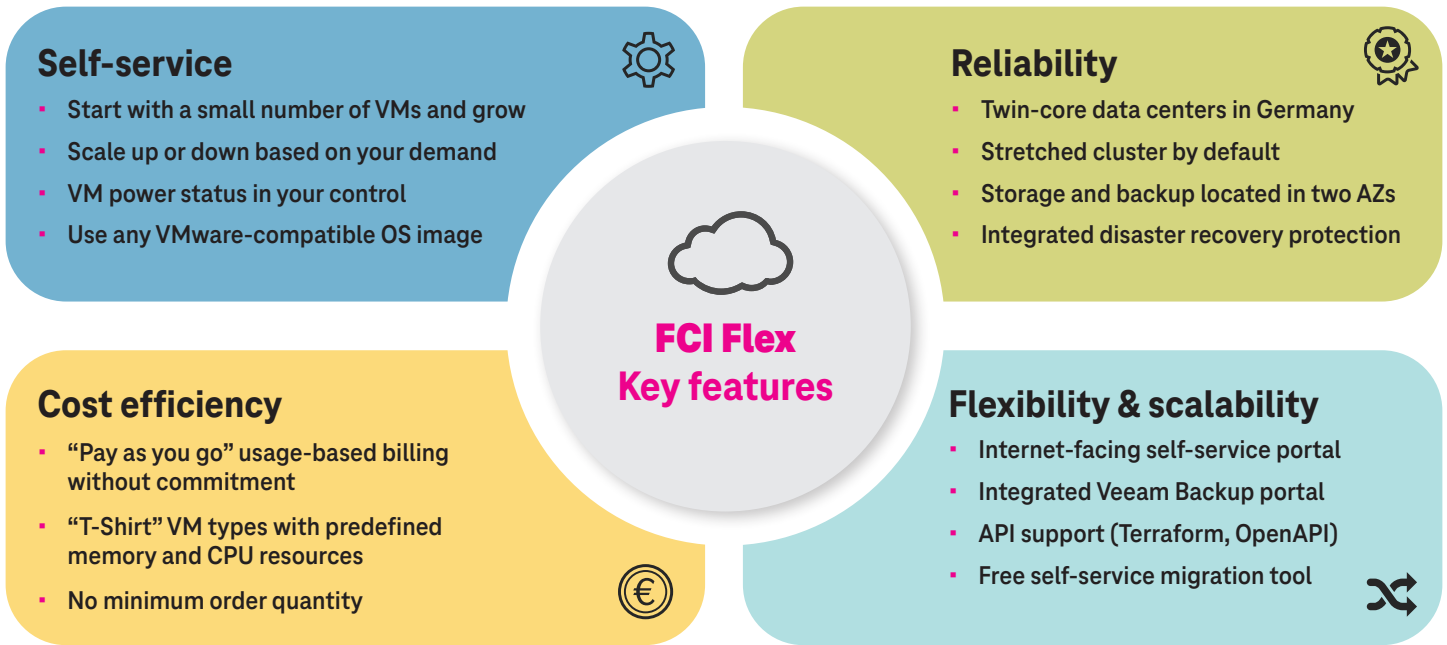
Self-service

- Start with a small number of VMs and grow
- Scale up or down based on your demand
- VM power status in your control
- Use any VMware-compatible OS image

Reliability

- Twin-core data centers in Germany
- Stretched cluster by default
- Storage and backup located in two AZs
- Integrated disaster recovery protection

FCI Flex
Key features

Cost efficiency

- "Pay as you go" usage-based billing without commitment
- "T-Shirt" VM types with predefined memory and CPU resources
- No minimum order quantity

€

Flexibility & scalability

- Internet-facing self-service portal
- Integrated Veeam Backup portal
- API support (Terraform, OpenAPI)
- Free self-service migration tool